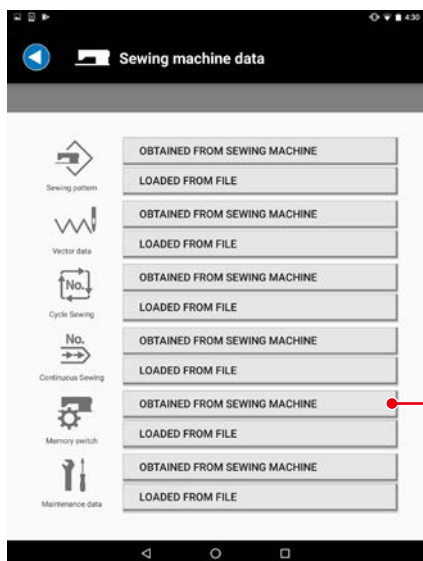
4:30

Sewing machine data

Sewing pattern
OBTAINED FROM SEWING MACHINE
LOADED FROM FILE

Vector data
OBTAINED FROM SEWING MACHINE
LOADED FROM FILE

No.
Cycle Sewing
OBTAINED FROM SEWING MACHINE
LOADED FROM FILE

No.
Continuous Sewing
OBTAINED FROM SEWING MACHINE
LOADED FROM FILE

Memory switch
OBTAINED FROM SEWING MACHINE
LOADED FROM FILE

Maintenance data
OBTAINED FROM SEWING MACHINE
LOADED FROM FILE